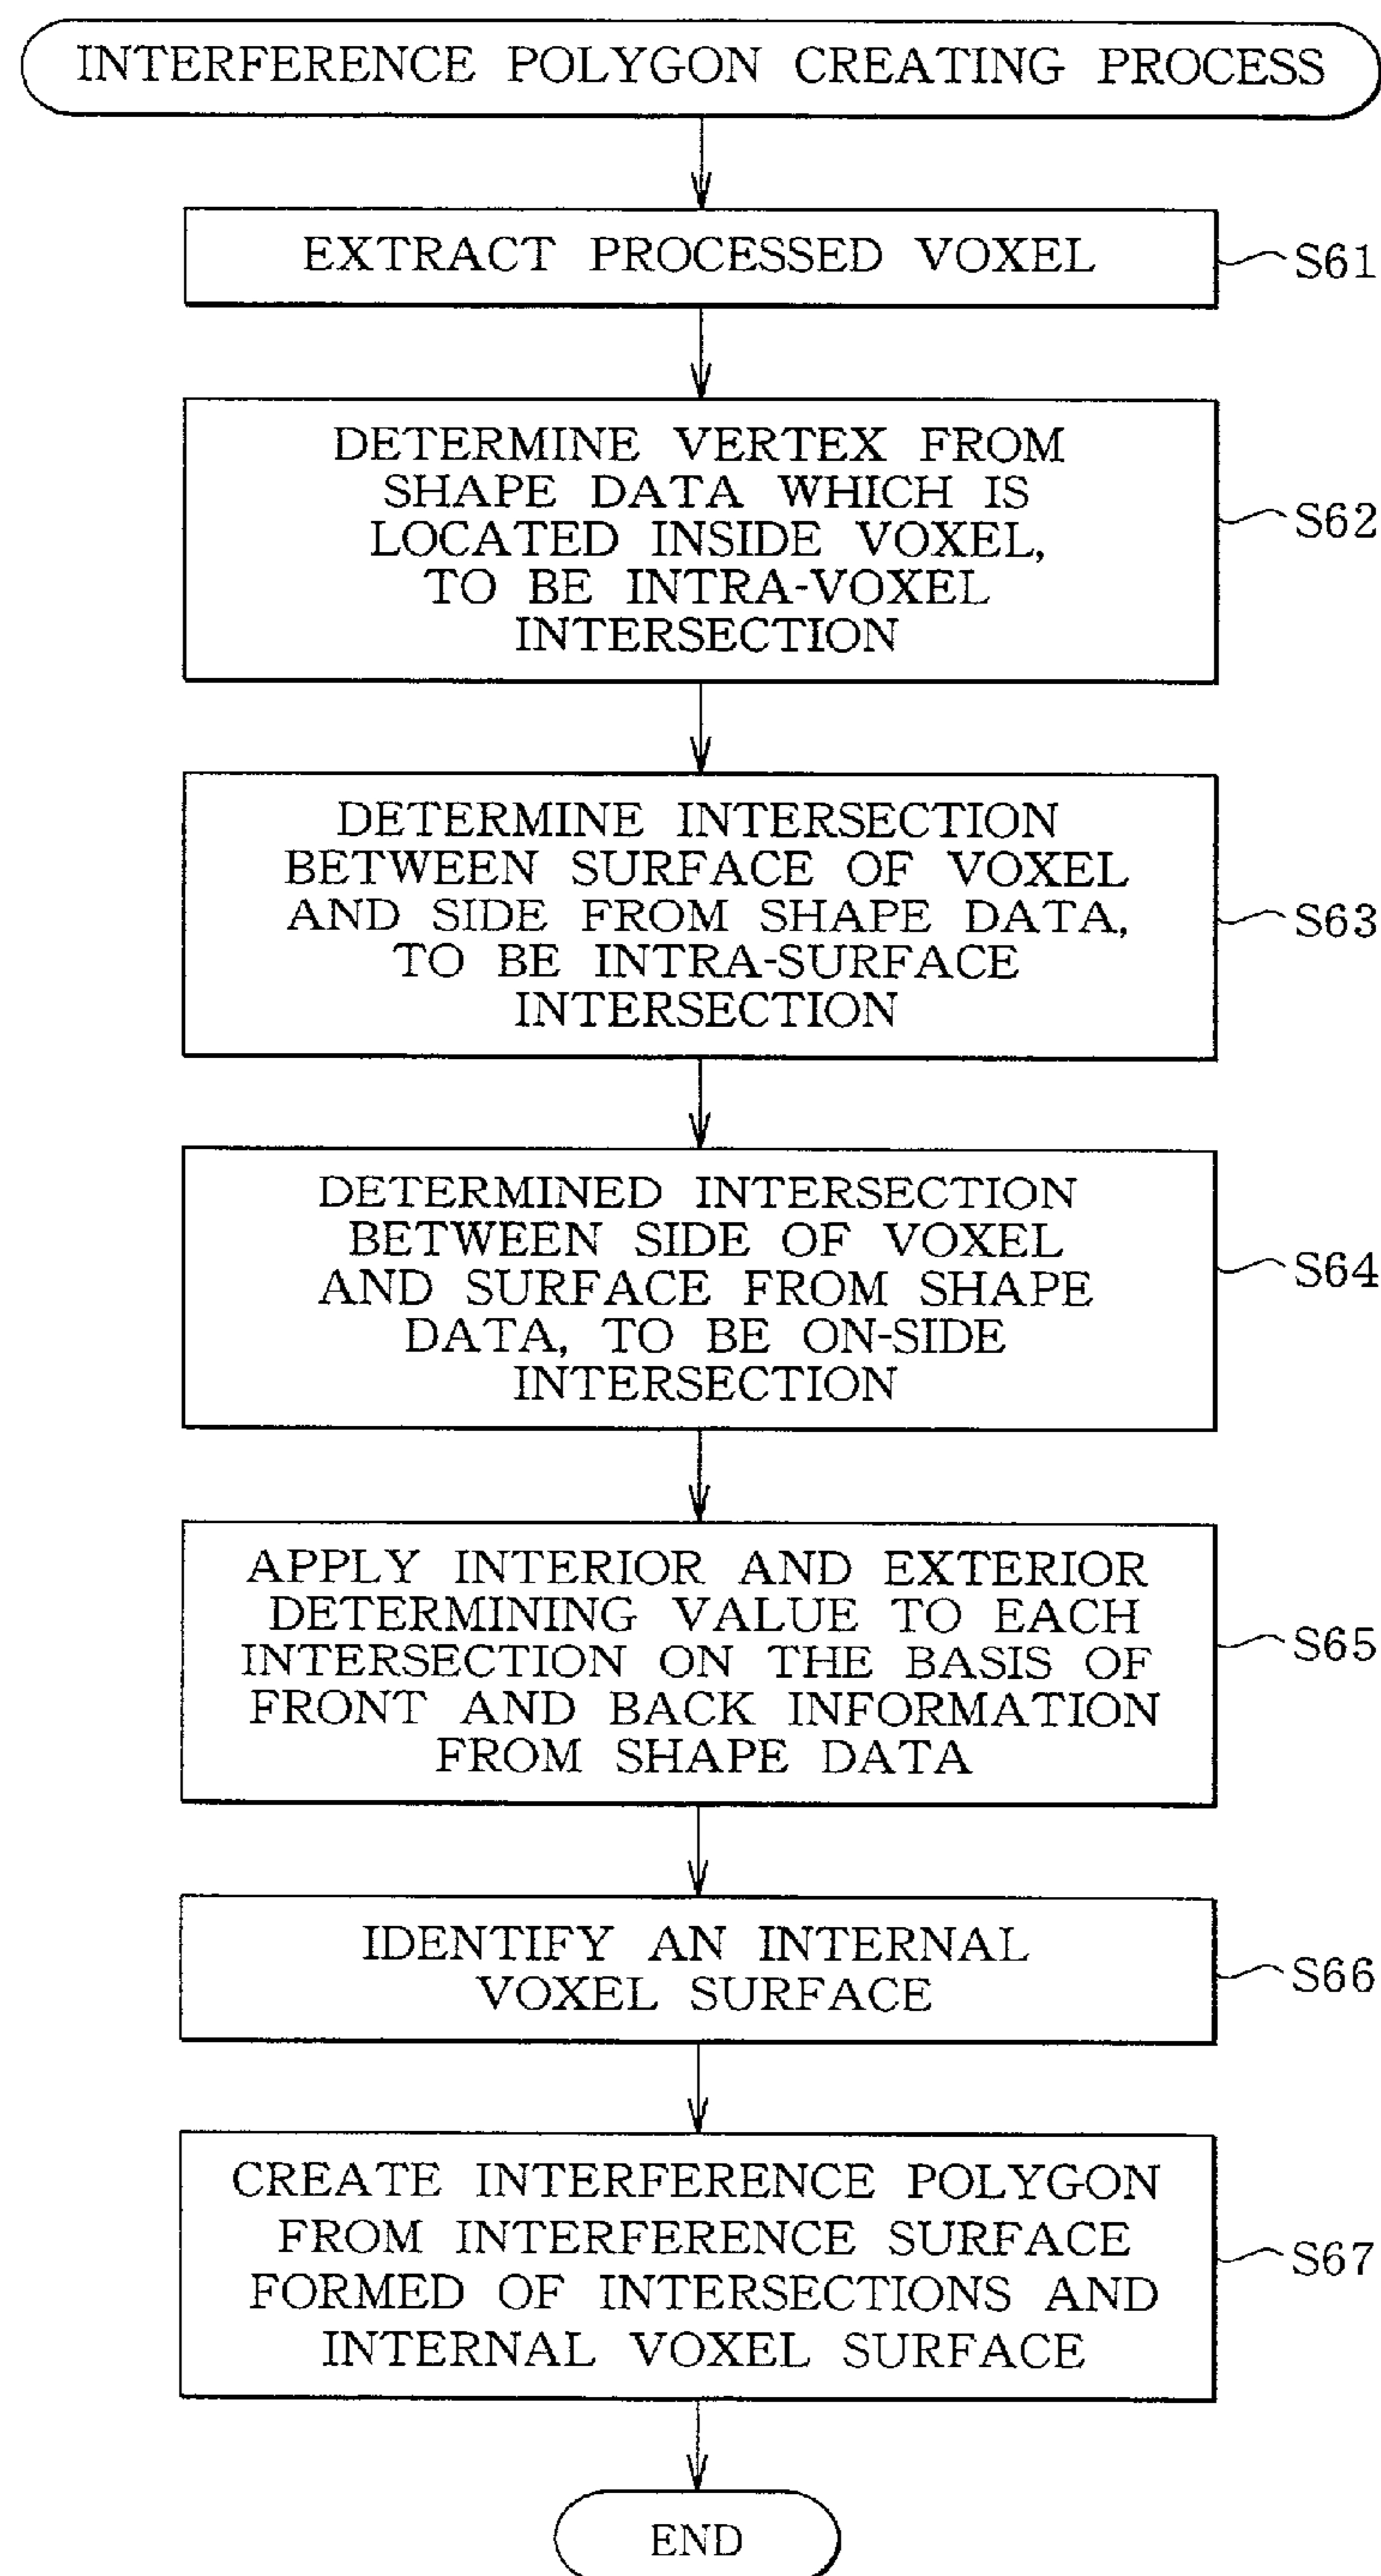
INTERFERENCE POLYGON CREATING PROCESS

EXTRACT PROCESSED VOXEL

S61

DETERMINE VERTEX FROM SHAPE DATA WHICH IS LOCATED INSIDE VOXEL, TO BE INTRA-VOXEL INTERSECTION

S62

DETERMINE INTERSECTION BETWEEN SURFACE OF VOXEL AND SIDE FROM SHAPE DATA, TO BE INTRA-SURFACE INTERSECTION

S63

DETERMINED INTERSECTION BETWEEN SIDE OF VOXEL AND SURFACE FROM SHAPE DATA, TO BE ON-SIDE INTERSECTION

S64

APPLY INTERIOR AND EXTERIOR DETERMINING VALUE TO EACH INTERSECTION ON THE BASIS OF FRONT AND BACK INFORMATION FROM SHAPE DATA

S65

IDENTIFY AN INTERNAL VOXEL SURFACE

S66

CREATE INTERFERENCE POLYGON FROM INTERFERENCE SURFACE FORMED OF INTERSECTIONS AND INTERNAL VOXEL SURFACE

S67

END